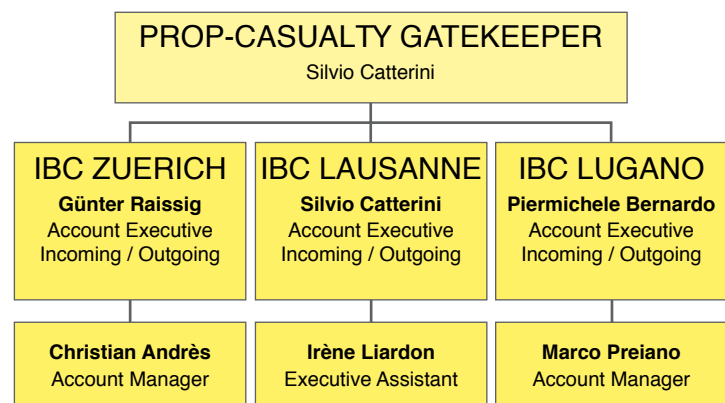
PROP-CASUALTY GATEKEEPER
Silvio Catterini

IBC ZUERICH
Günter Raissig
Account Executive
Incoming / Outgoing

IBC LAUSANNE
Silvio Catterini
Account Executive
Incoming / Outgoing

IBC LUGANO
Piermichele Bernardo
Account Executive
Incoming / Outgoing

Christian Andrès
Account Manager

Irène Liardon
Executive Assistant

Marco Preiano
Account Manager